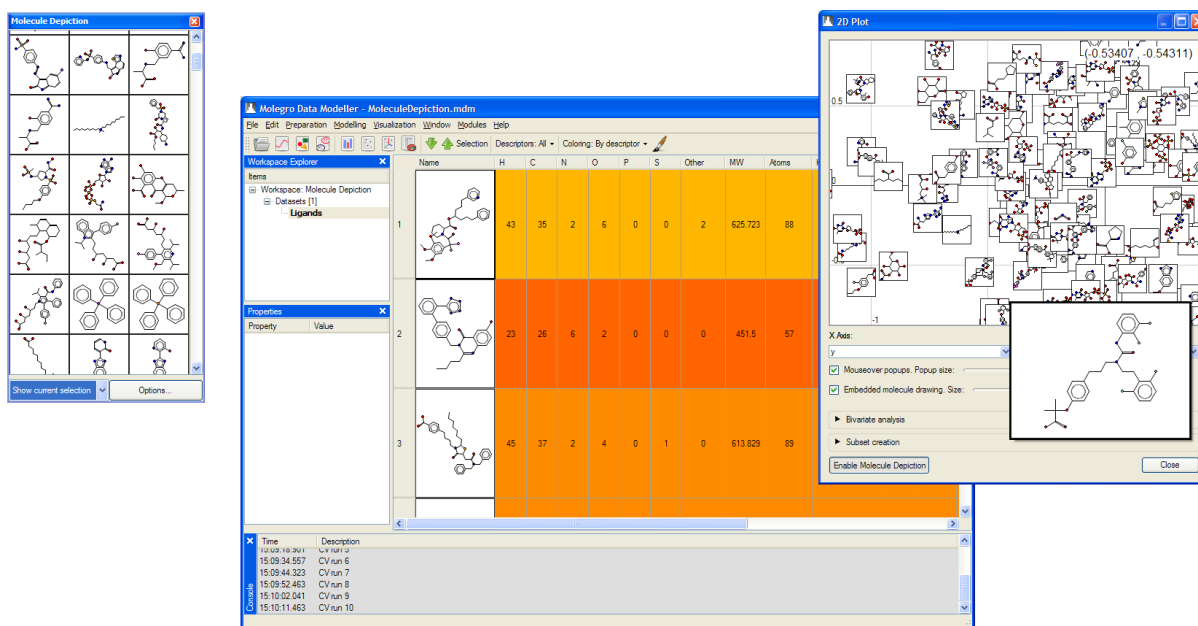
Molecule Depiction

Show current selection

Options...

Molegro Data Modeller - MoleculeDepiction.mdm

File Edit Preparation Modelling Visualization Window Modules Help

Selection Descriptors: All Coloring: By descriptor

Workspace Explorer

Items

Workspace: Molecule Depiction
Datasets [1]
Ligands

Properties

| Property | Value |
|---|---|

| | Name | H | C | N | O | P | S | Other | MW | Atoms |
|---|---|---|---|---|---|---|---|---|---|---|
| 1 | | 43 | 35 | 2 | 6 | 0 | 0 | 2 | 625.723 | 88 |
| 2 | | 23 | 26 | 6 | 2 | 0 | 0 | 0 | 451.5 | 57 |
| 3 | | 45 | 37 | 2 | 4 | 0 | 1 | 0 | 613.829 | 89 |

| Time | Description |
|---|---|
| 15:09:18.901 | CV run 5 |
| 15:09:34.557 | CV run 6 |
| 15:09:44.323 | CV run 7 |
| 15:09:52.463 | CV run 8 |
| 15:10:02.041 | CV run 9 |
| 15:10:11.463 | CV run 10 |

Console

2D Plot

(-0.53407 , -0.54311)

0.5

0

-1

X Axis:

y

Mouseover popups. Popup size:

Embedded molecule drawing. Size:

Bivariate analysis

Subset creation

Enable Molecule Depiction

Close